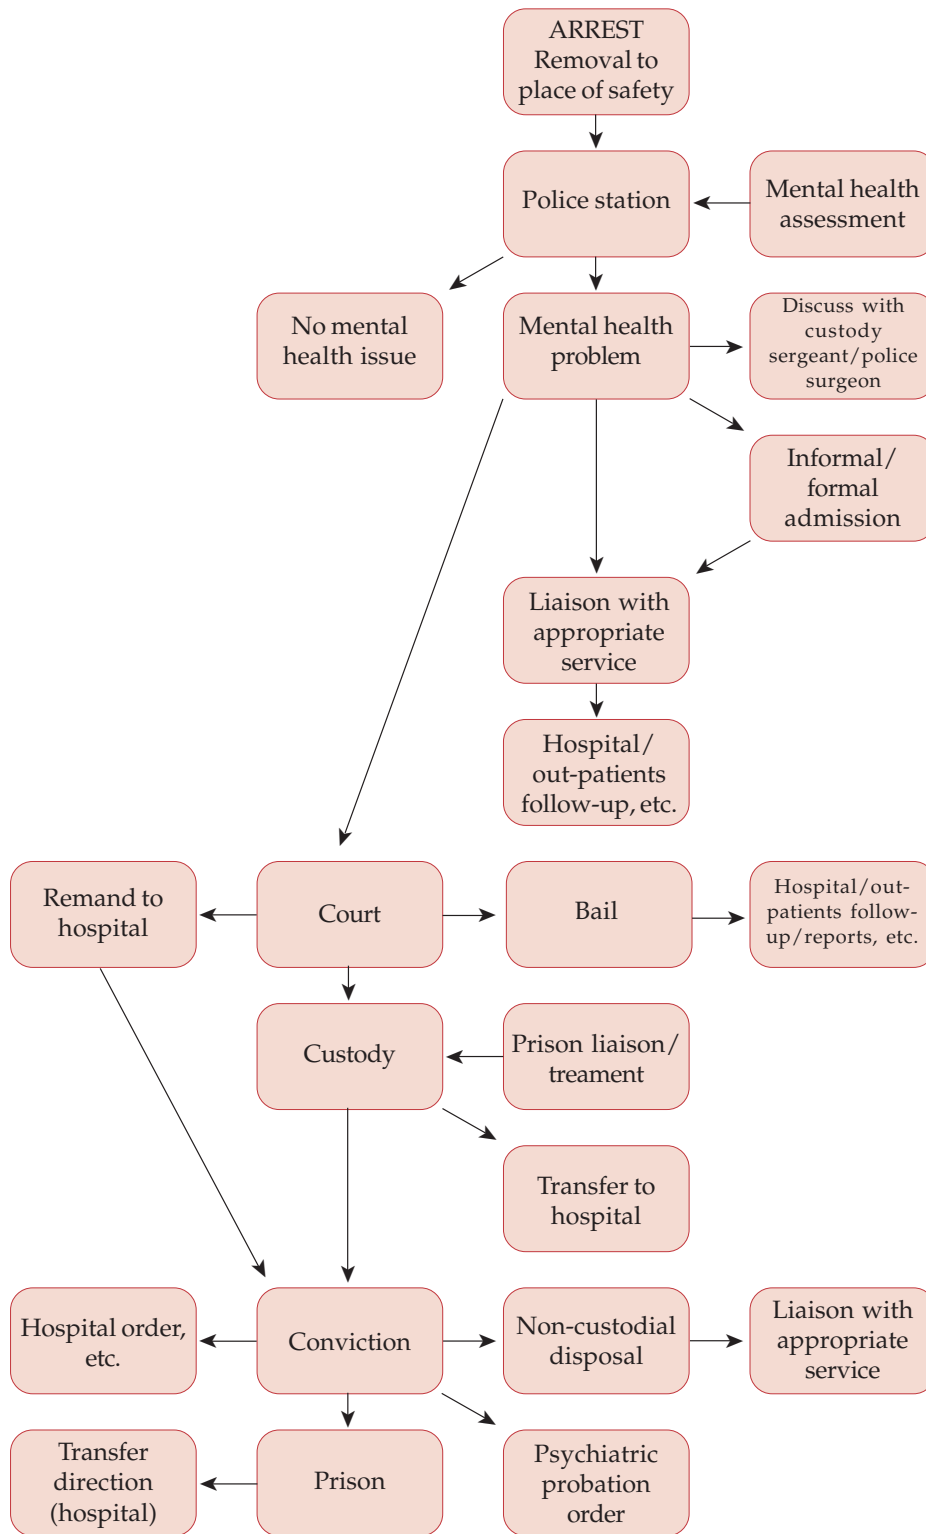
ARREST
Removal to place of safety

Police station

Mental health assessment

No mental health issue

Mental health problem

Discuss with custody sergeant/police surgeon

Informal/ formal admission

Liaison with appropriate service

Hospital/ out-patients follow-up, etc.

Remand to hospital

Court

Bail

Hospital/out-patients follow-up/reports, etc.

Custody

Prison liaison/ treament

Transfer to hospital

Hospital order, etc.

Conviction

Non-custodial disposal

Liaison with appropriate service

Transfer direction (hospital)

Prison

Psychiatric probation order